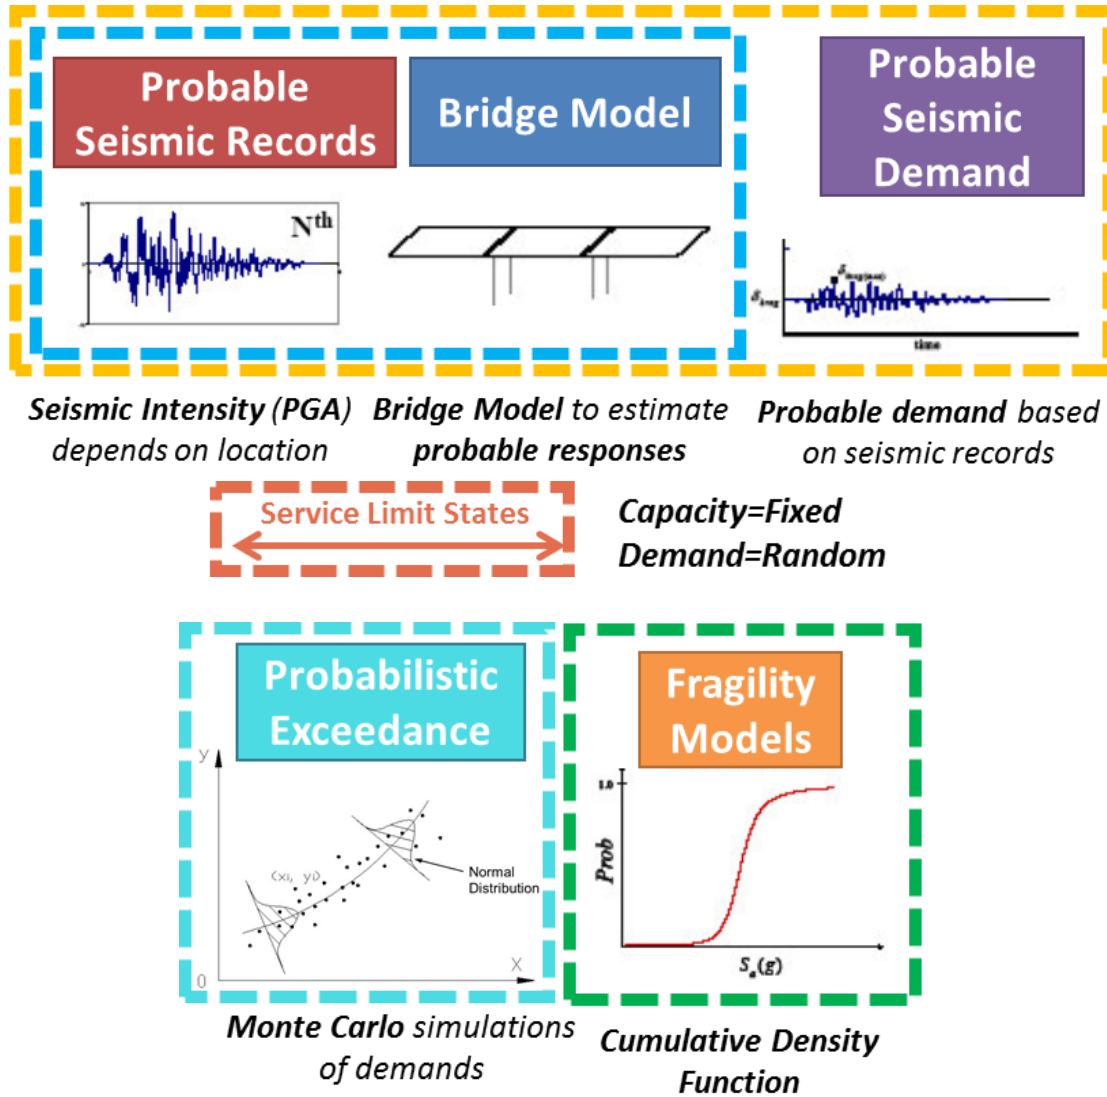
Probable Seismic Records

Bridge Model

Probable Seismic Demand

$N^{th}$

$\delta_{long(max)}$

$\delta_{long}$

time

Seismic Intensity (PGA) depends on location

Bridge Model to estimate probable responses

Probable demand based on seismic records

Service Limit States

Capacity=Fixed
Demand=Random

Probabilistic Exceedance

y

(xi, yi)

Normal Distribution

0

X

Fragility Models

1.0

Prob

$S_a(g)$

Monte Carlo simulations of demands

Cumulative Density Function